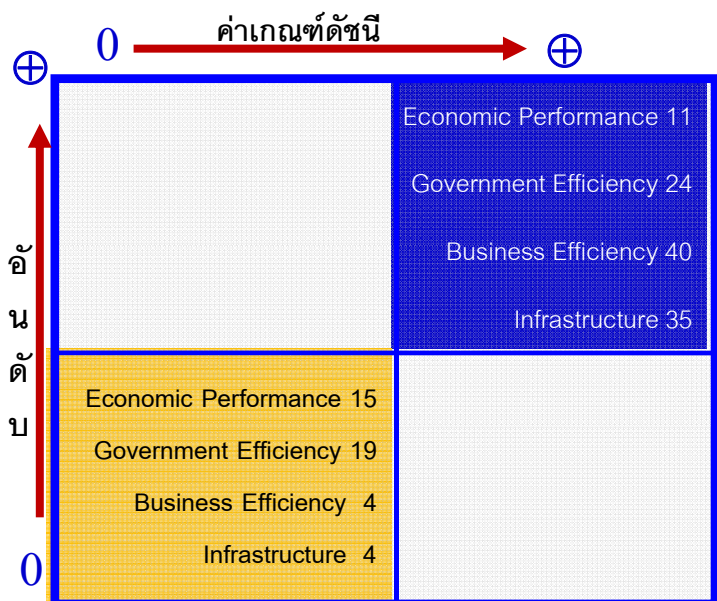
0 ค่าเกณฑ์ดัชนี $\oplus$

$\oplus$

อันดับ

0

Economic Performance 11

Government Efficiency 24

Business Efficiency 40

Infrastructure 35

Economic Performance 15

Government Efficiency 19

Business Efficiency 4

Infrastructure 4